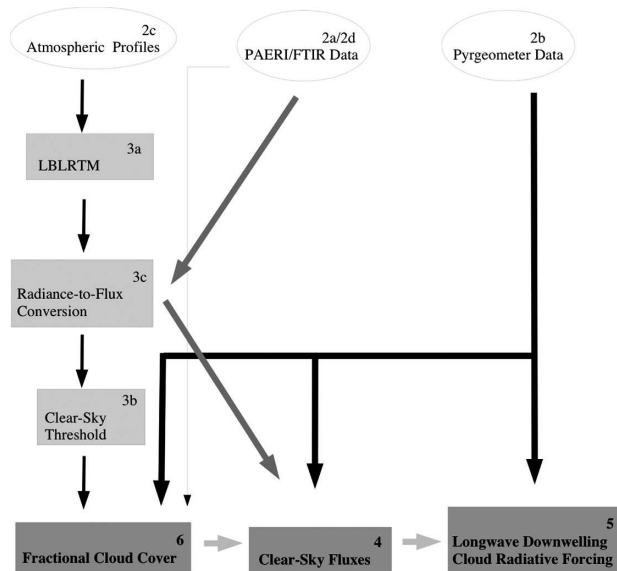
2c
Atmospheric Profiles

2a/2d
PAERI/FTIR Data

2b
Pyrgeometer Data

3a
LBLRTM

3c
Radiance-to-Flux Conversion

3b
Clear-Sky Threshold

6
Fractional Cloud Cover

4
Clear-Sky Fluxes

5
Longwave Downwelling Cloud Radiative Forcing